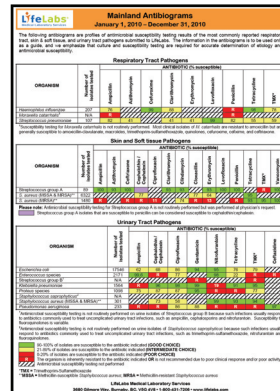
LifeLabs

Mainland Antibiograms
January 1, 2010 – December 31, 2010

The following antibiograms are profiles of antimicrobial susceptibility testing results of the most commonly reported respiratory tract, skin & soft tissue, and urinary tract pathogens submitted to LifeLabs. The information in the antibiograms is to be used only as a guide, and we emphasize that culture and susceptibility testing are required for accurate determination of etiology and antimicrobial susceptibility.

Respiratory Tract Pathogens

| ORGANISM | Number of isolates tested | Ampicillin | Azithromycin | Cefuroxime | Clarithromycin | Erythromycin | Levofloxacin | Penicillin | Tetracycline | TMX* |
|---|---|---|---|---|---|---|---|---|---|---|
| Haemophilus influenzae | 207 | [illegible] | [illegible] | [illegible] | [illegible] | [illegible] | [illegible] | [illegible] | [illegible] | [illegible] |
| Moraxella catarrhalis† | N/A | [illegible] | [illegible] | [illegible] | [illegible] | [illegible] | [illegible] | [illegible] | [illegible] | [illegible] |
| Streptococcus pneumoniae | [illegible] | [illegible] | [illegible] | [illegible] | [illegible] | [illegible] | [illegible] | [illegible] | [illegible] | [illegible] |

†Susceptibility testing for Moraxella catarrhalis is not routinely performed. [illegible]

Skin and Soft tissue Pathogens

| ORGANISM | Number of isolates tested | Ampicillin | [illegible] | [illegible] | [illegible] | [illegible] | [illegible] | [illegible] | Tetracycline | TMX* | Vancomycin |
|---|---|---|---|---|---|---|---|---|---|---|---|
| Streptococcus group A | 88 | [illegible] | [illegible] | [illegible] | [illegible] | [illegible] | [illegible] | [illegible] | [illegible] | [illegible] | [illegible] |
| S. aureus (MSSA & MRSA)* | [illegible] | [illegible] | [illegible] | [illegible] | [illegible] | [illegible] | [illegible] | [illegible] | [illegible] | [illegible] | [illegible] |
| S. aureus (MRSA)* | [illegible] | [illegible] | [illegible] | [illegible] | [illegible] | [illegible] | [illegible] | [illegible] | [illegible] | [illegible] | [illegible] |

Please note: Antimicrobial susceptibility testing for Streptococcus group A is not routinely performed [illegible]
Streptococcus group A isolates that are susceptible to penicillin are considered susceptible to cephalothin/cephalexin.

Urinary Tract Pathogens

| ORGANISM | Number of isolates tested | Ampicillin | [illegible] | Ciprofloxacin | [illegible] | Gentamicin | Nitrofurantoin | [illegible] | Tetracycline | TMX* | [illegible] |
|---|---|---|---|---|---|---|---|---|---|---|---|
| Escherichia coli | 17546 | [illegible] | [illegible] | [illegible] | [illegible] | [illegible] | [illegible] | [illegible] | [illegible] | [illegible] | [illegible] |
| Enterococcus species | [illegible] | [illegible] | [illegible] | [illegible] | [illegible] | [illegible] | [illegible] | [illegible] | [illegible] | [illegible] | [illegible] |
| Klebsiella pneumoniae | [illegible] | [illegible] | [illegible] | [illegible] | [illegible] | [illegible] | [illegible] | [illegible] | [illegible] | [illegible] | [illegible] |
| Streptococcus group B | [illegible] | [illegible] | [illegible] | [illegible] | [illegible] | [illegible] | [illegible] | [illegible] | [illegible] | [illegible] | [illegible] |
| Proteus mirabilis | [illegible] | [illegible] | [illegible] | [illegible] | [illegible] | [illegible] | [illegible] | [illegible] | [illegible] | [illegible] | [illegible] |
| Staphylococcus saprophyticus† | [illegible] | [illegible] | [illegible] | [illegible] | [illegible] | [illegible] | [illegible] | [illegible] | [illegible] | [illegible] | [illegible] |
| Staphylococcus aureus (MSSA & MRSA)* | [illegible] | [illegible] | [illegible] | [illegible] | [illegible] | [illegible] | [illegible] | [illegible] | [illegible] | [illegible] | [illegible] |
| Staphylococcus aureus (MRSA)* | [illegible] | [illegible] | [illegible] | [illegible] | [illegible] | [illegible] | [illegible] | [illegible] | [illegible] | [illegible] | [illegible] |

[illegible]

80-100% of isolates are susceptible to the antibiotic indicated (GOOD CHOICE)
60-79% of isolates are susceptible to the antibiotic indicated (INTERMEDIATE CHOICE)
0-59% of isolates are susceptible to the antibiotic indicated (POOR CHOICE)
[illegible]
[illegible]

*TMX = Trimethoprim-Sulfamethoxazole
*MSSA = methicillin sensitive Staphylococcus aureus, MRSA = Methicillin resistant Staphylococcus aureus

LifeLabs Medical Laboratory Services
3680 Gilmore Way, Burnaby, BC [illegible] www.lifelabs.com